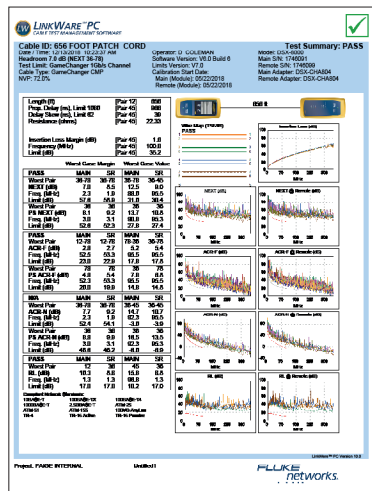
LINKWARE™ PC
CABLE TEST MANAGEMENT SOFTWARE

Cable ID: 656 FOOT PATCH CORD
Test Summary: PASS

Date / Time: 12/13/2018 10:23:37 AM
Headroom 7.6 dB (NEXT 36-78)
Test Limit: GameChanger 1Gb/s Channel
Cable Type: GameChanger CMP
NVP: 72.0%

Operator: D COLEMAN
Software Version: V6.0 Build 6
Limits Version: V7.0
Calibration Start Date:
Main (Module): 05/22/2018
Remote (Module): 05/22/2018

Model: DSX-8000
Main S/N: 1746091
Remote S/N: 1746099
Main Adapter: DSX-CHA804
Remote Adapter: DSX-CHA804

| Length (ft) | [Pair 12] | 656 |
|---|---|---|
| Prop. Delay (ns), Limit 1060 | [Pair 45] | 960 |
| Delay Skew (ns), Limit 62 | [Pair 36] | 39 |
| Resistance (ohms) | [Pair 45] | 22.33 |

| Insertion Loss Margin (dB) | [Pair 45] | 1.8 |
|---|---|---|
| Frequency (MHz) | [Pair 45] | 100.0 |
| Limit (dB) | [Pair 45] | 36.2 |

Worst Case Margin    Worst Case Value

| PASS | MAIN | SR | MAIN | SR |
|---|---|---|---|---|
| Worst Pair | 36-78 | 36-78 | 36-78 | 36-45 |
| NEXT (dB) | 7.6 | 8.5 | 12.5 | 8.0 |
| Freq. (MHz) | 2.3 | 1.9 | 80.0 | 95.5 |
| Limit (dB) | 57.6 | 59.0 | 31.0 | 30.4 |
| Worst Pair | 36 | 36 | 36 | 36 |
| PS NEXT (dB) | 8.1 | 9.2 | 13.7 | 10.8 |
| Freq. (MHz) | 3.8 | 3.1 | 80.0 | 95.5 |
| Limit (dB) | 52.6 | 52.3 | 27.8 | 27.4 |

| PASS | MAIN | SR | MAIN | SR |
|---|---|---|---|---|
| Worst Pair | 12-78 | 12-78 | 78-36 | 36-78 |
| ACR-F (dB) | 2.8 | 2.7 | 5.2 | 5.4 |
| Freq. (MHz) | 52.5 | 53.3 | 85.5 | 95.5 |
| Limit (dB) | 23.8 | 22.9 | 17.8 | 17.8 |
| Worst Pair | 78 | 78 | 36 | 78 |
| PS ACR-F (dB) | 4.8 | 5.4 | 7.8 | 6.8 |
| Freq. (MHz) | 52.3 | 53.3 | 85.5 | 95.5 |
| Limit (dB) | 20.8 | 19.9 | 14.8 | 14.8 |

| N/A | MAIN | SR | MAIN | SR |
|---|---|---|---|---|
| Worst Pair | 36-78 | 36-78 | 36-78 | 36-45 |
| ACR-N (dB) | 7.7 | 9.2 | 14.7 | 10.7 |
| Freq. (MHz) | 2.3 | 1.9 | 92.3 | 95.5 |
| Limit (dB) | 52.4 | 54.1 | -3.8 | -3.9 |
| Worst Pair | 36 | 36 | 36 | 36 |
| PS ACR-N (dB) | 8.8 | 9.8 | 15.9 | 13.5 |
| Freq. (MHz) | 3.8 | 3.1 | 92.3 | 95.5 |
| Limit (dB) | 46.8 | 48.2 | -6.8 | -6.9 |

| PASS | MAIN | SR | MAIN | SR |
|---|---|---|---|---|
| Worst Pair | 12 | 36 | 45 | 36 |
| RL (dB) | 10.3 | 8.8 | 15.8 | 8.8 |
| Freq. (MHz) | 1.3 | 1.3 | 98.8 | 1.3 |
| Limit (dB) | 17.8 | 17.8 | 10.2 | 17.0 |

Compliant Network Standards:
1000BASE-T | 100BASE-TX | 10BASE-T
100BASE-T4 | 2.5GBASE-T | ...
ATM-51 | ATM-155 | 100VG-AnyLan
TR-4 | TR-16 Active | TR-16 Passive

Wire Map (T568B)
PASS

Insertion Loss (dB)
NEXT (dB)
NEXT @ Remote (dB)
PS NEXT (dB)
PS NEXT @ Remote (dB)
ACR-F (dB)
ACR-F @ Remote (dB)
PS ACR-F (dB)
PS ACR-F @ Remote (dB)
ACR-N (dB)
ACR-N @ Remote (dB)
PS ACR-N (dB)
PS ACR-N @ Remote (dB)
RL (dB)
RL @ Remote (dB)

LinkWare™ PC Version 10.2

Project: FAKDE INTERNAL
Untitled1

FLUKE networks.